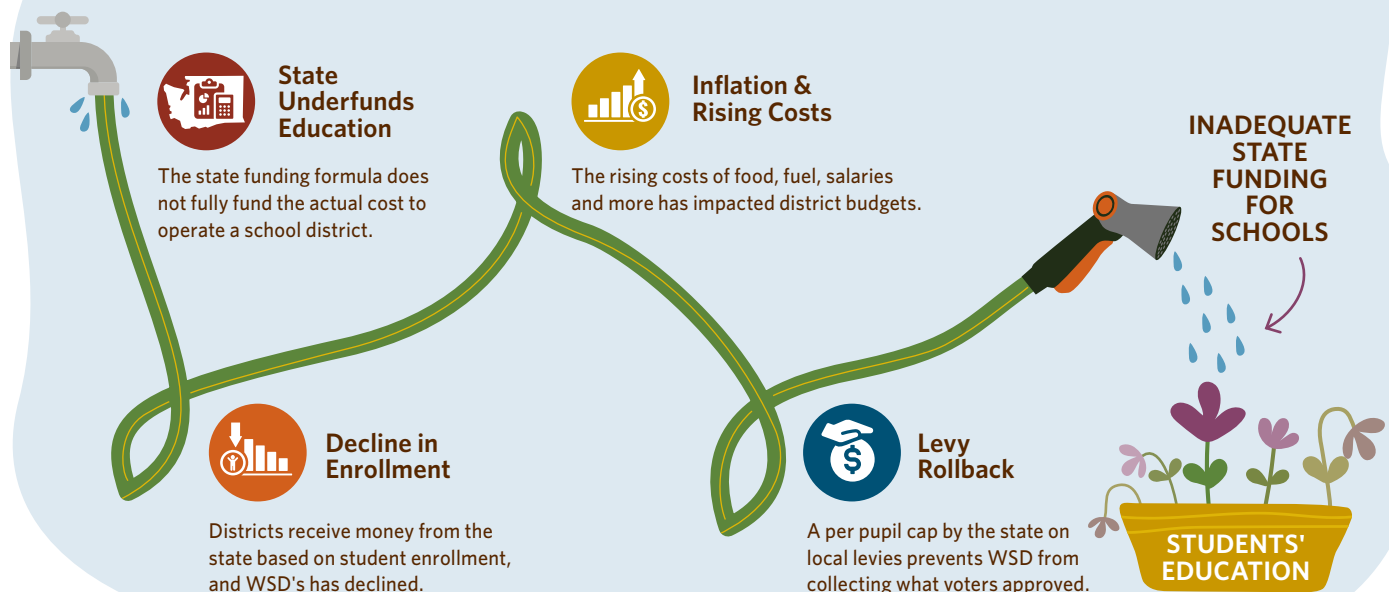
State Underfunds Education

The state funding formula does not fully fund the actual cost to operate a school district.

Inflation & Rising Costs

The rising costs of food, fuel, salaries and more has impacted district budgets.

INADEQUATE STATE FUNDING FOR SCHOOLS

Decline in Enrollment

Districts receive money from the state based on student enrollment, and WSD's has declined.

Levy Rollback

A per pupil cap by the state on local levies prevents WSD from collecting what voters approved.

STUDENTS' EDUCATION